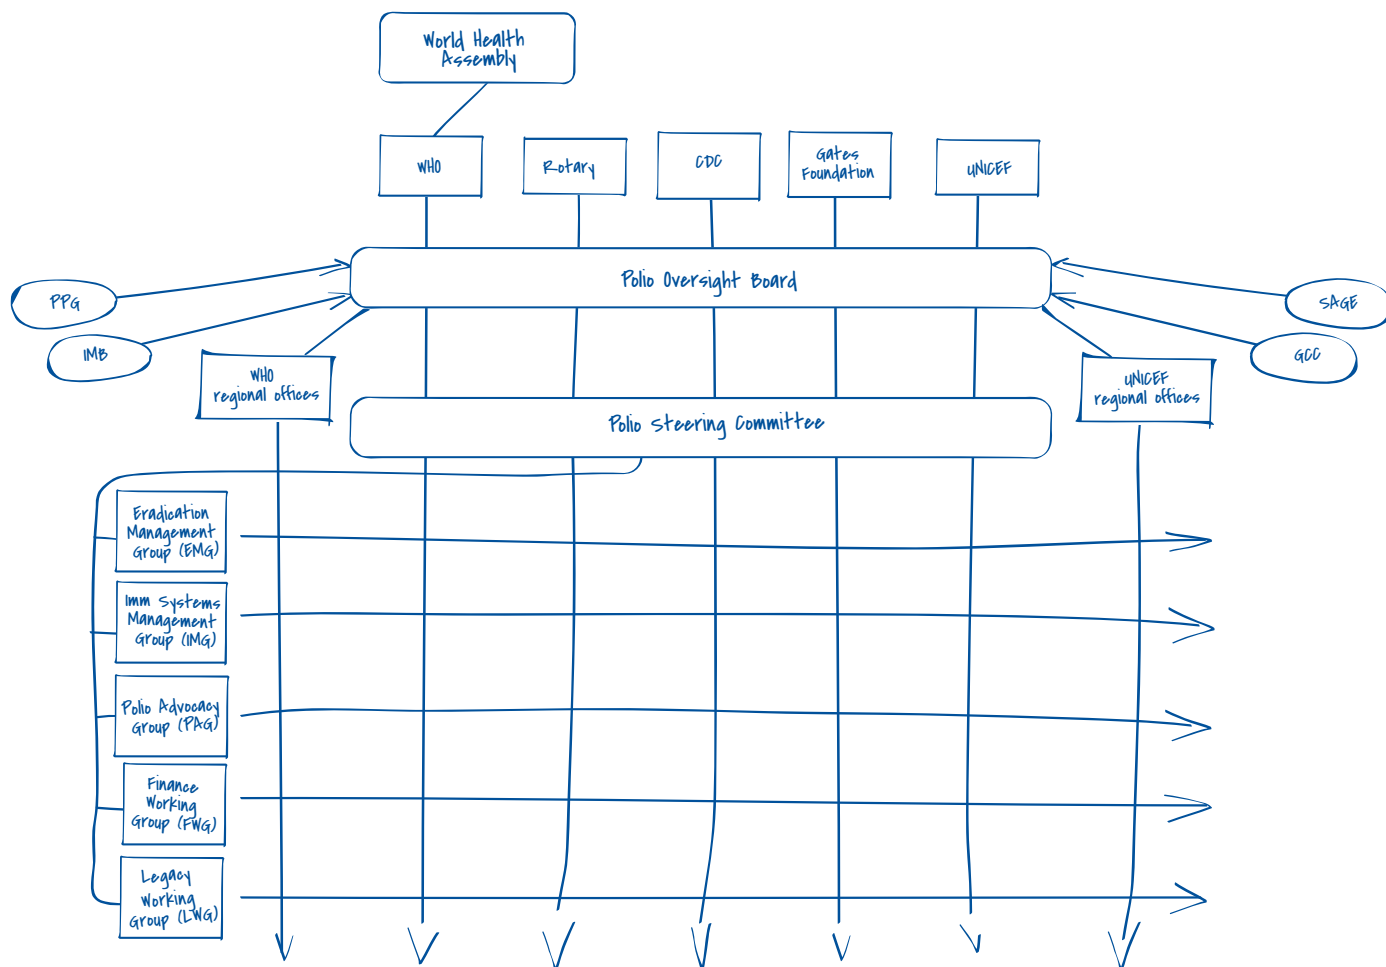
World Health Assembly

WHO

Rotary

CDC

Gates Foundation

UNICEF

PPG

IMB

Polio Oversight Board

SAGE

GCC

WHO regional offices

UNICEF regional offices

Polio Steering Committee

Eradication Management Group (EMG)

Imm Systems Management Group (IMG)

Polio Advocacy Group (PAG)

Finance Working Group (FWG)

Legacy Working Group (LWG)